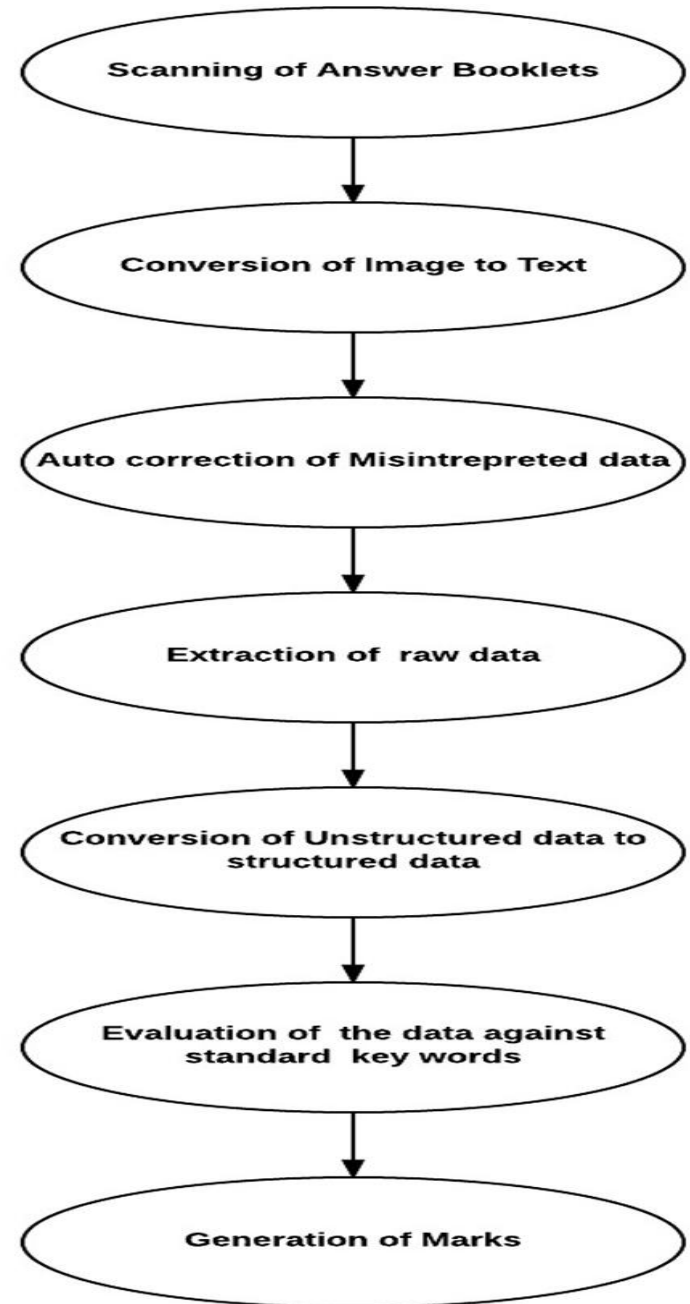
Scanning of Answer Booklets

Conversion of Image to Text

Auto correction of Misintrepreted data

Extraction of raw data

Conversion of Unstructured data to structured data

Evaluation of the data against standard key words

Generation of Marks